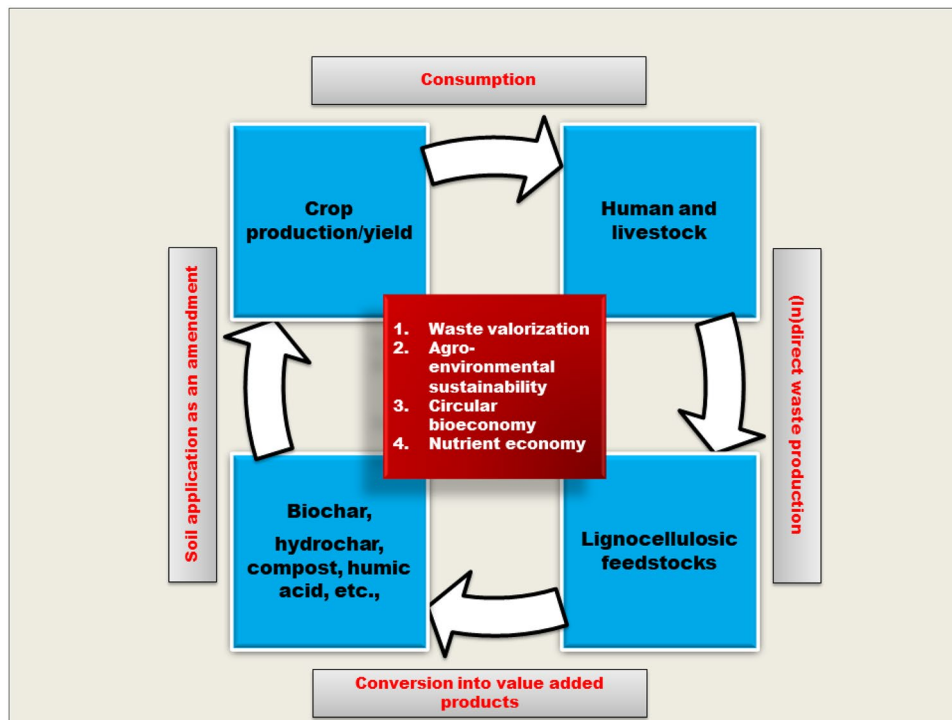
Consumption

Crop production/yield

Human and livestock

(In)direct waste production

Lignocellulosic feedstocks

Conversion into value added products

Biochar, hydrochar, compost, humic acid, etc.,

Soil application as an amendment

1. Waste valorization
2. Agro-environmental sustainability
3. Circular bioeconomy
4. Nutrient economy